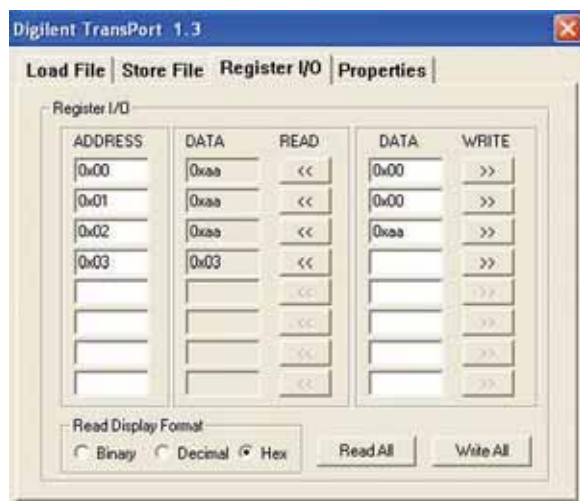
Digilent TransPort 1.3

Load File | Store File | Register I/O | Properties

Register I/O

| ADDRESS | DATA | READ | DATA | WRITE |
|---|---|---|---|---|
| 0x00 | 0xaa | << | 0x00 | >> |
| 0x01 | 0xaa | << | 0x00 | >> |
| 0x02 | 0xaa | << | 0xaa | >> |
| 0x03 | 0x03 | << | | >> |
| | | << | | >> |
| | | << | | >> |
| | | << | | >> |
| | | << | | >> |

Read Display Format
Binary Decimal Hex

Read All

Write All